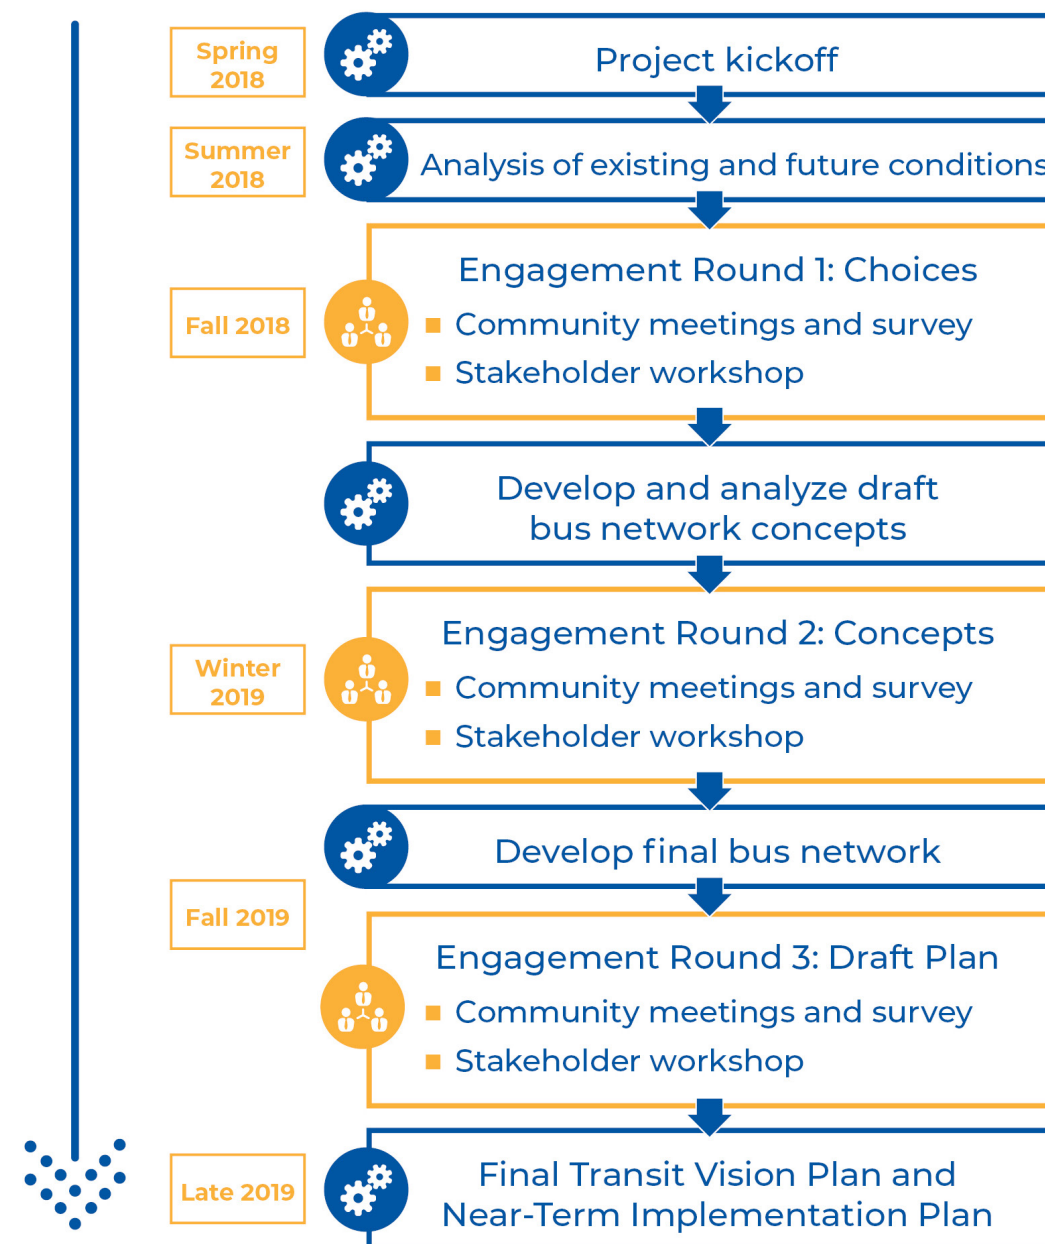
Spring 2018

Project kickoff

Summer 2018

Analysis of existing and future conditions

Fall 2018

Engagement Round 1: Choices

■ Community meetings and survey

■ Stakeholder workshop

Develop and analyze draft bus network concepts

Winter 2019

Engagement Round 2: Concepts

■ Community meetings and survey

■ Stakeholder workshop

Develop final bus network

Fall 2019

Engagement Round 3: Draft Plan

■ Community meetings and survey

■ Stakeholder workshop

Late 2019

Final Transit Vision Plan and Near-Term Implementation Plan